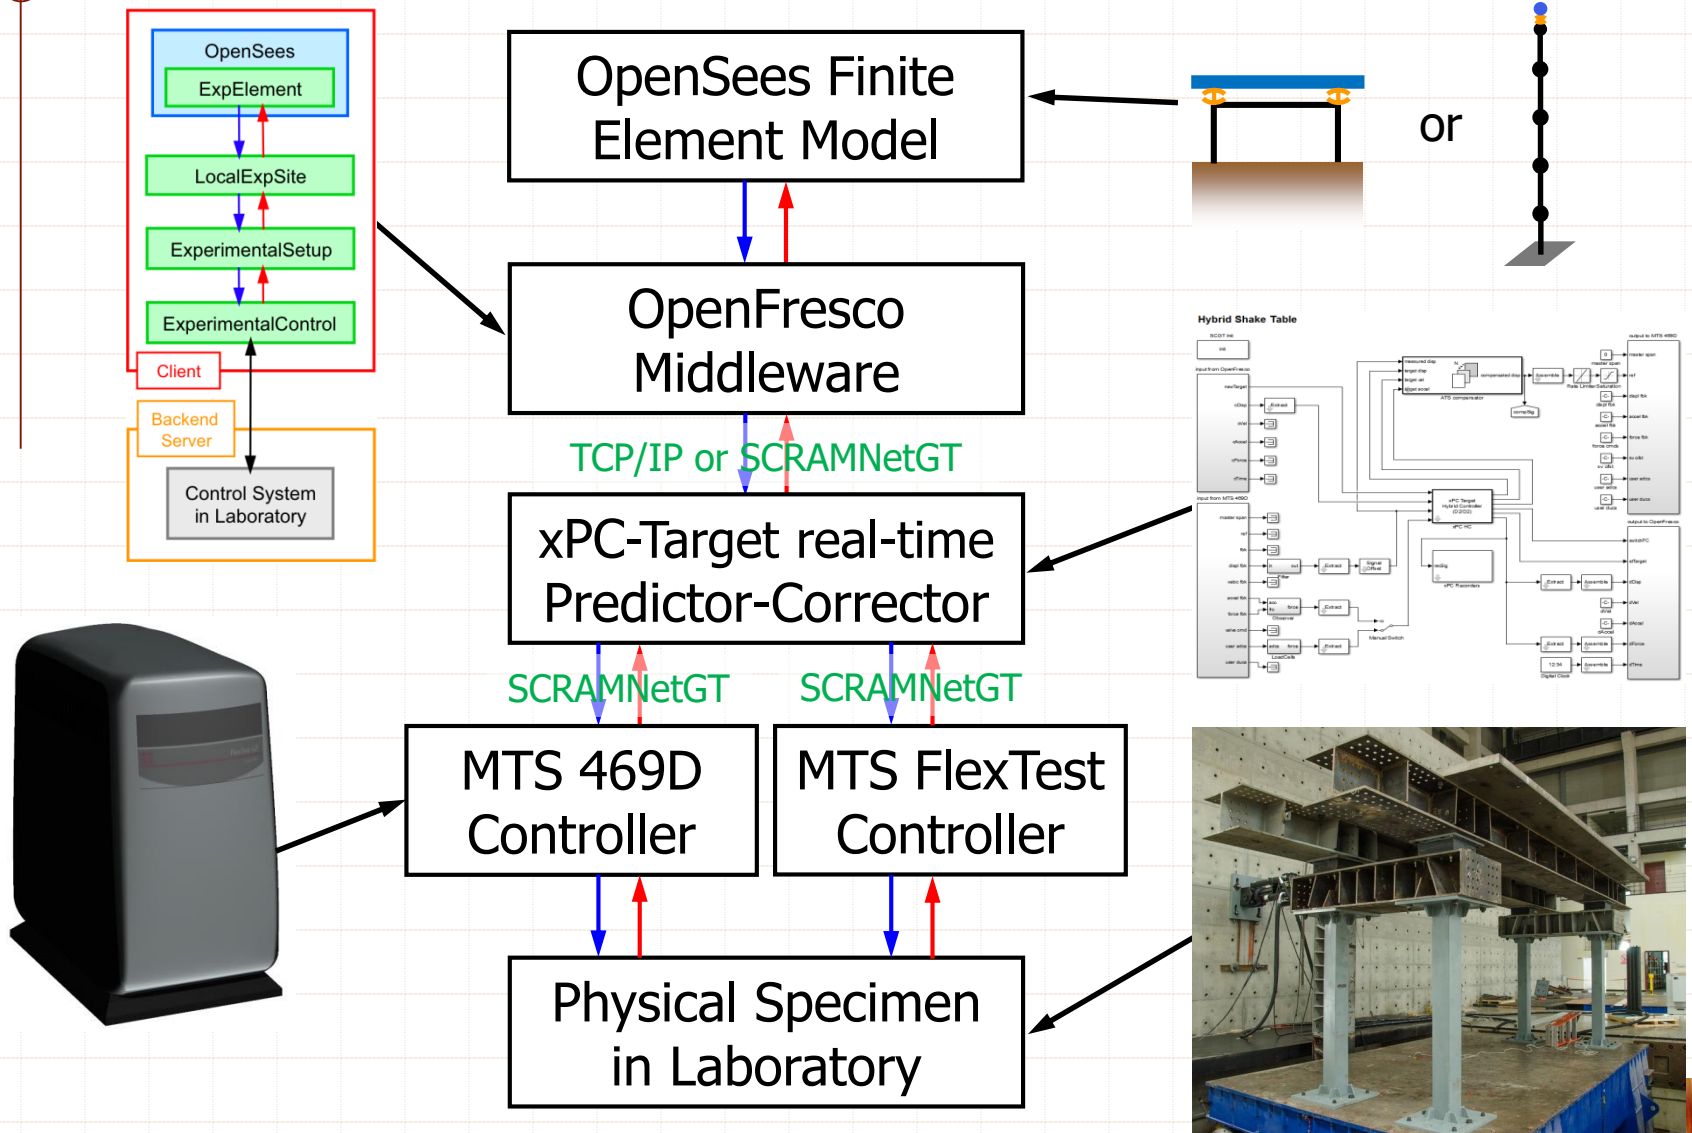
OpenSees
ExpElement
LocalExpSite
ExperimentalSetup
ExperimentalControl
Client
Backend Server
Control System in Laboratory

OpenSees Finite Element Model

or

OpenFresco Middleware

TCP/IP or SCRAMNetGT

xPC-Target real-time Predictor-Corrector

Hybrid Shake Table

SCRAMNetGT

SCRAMNetGT

MTS 469D Controller

MTS FlexTest Controller

Physical Specimen in Laboratory